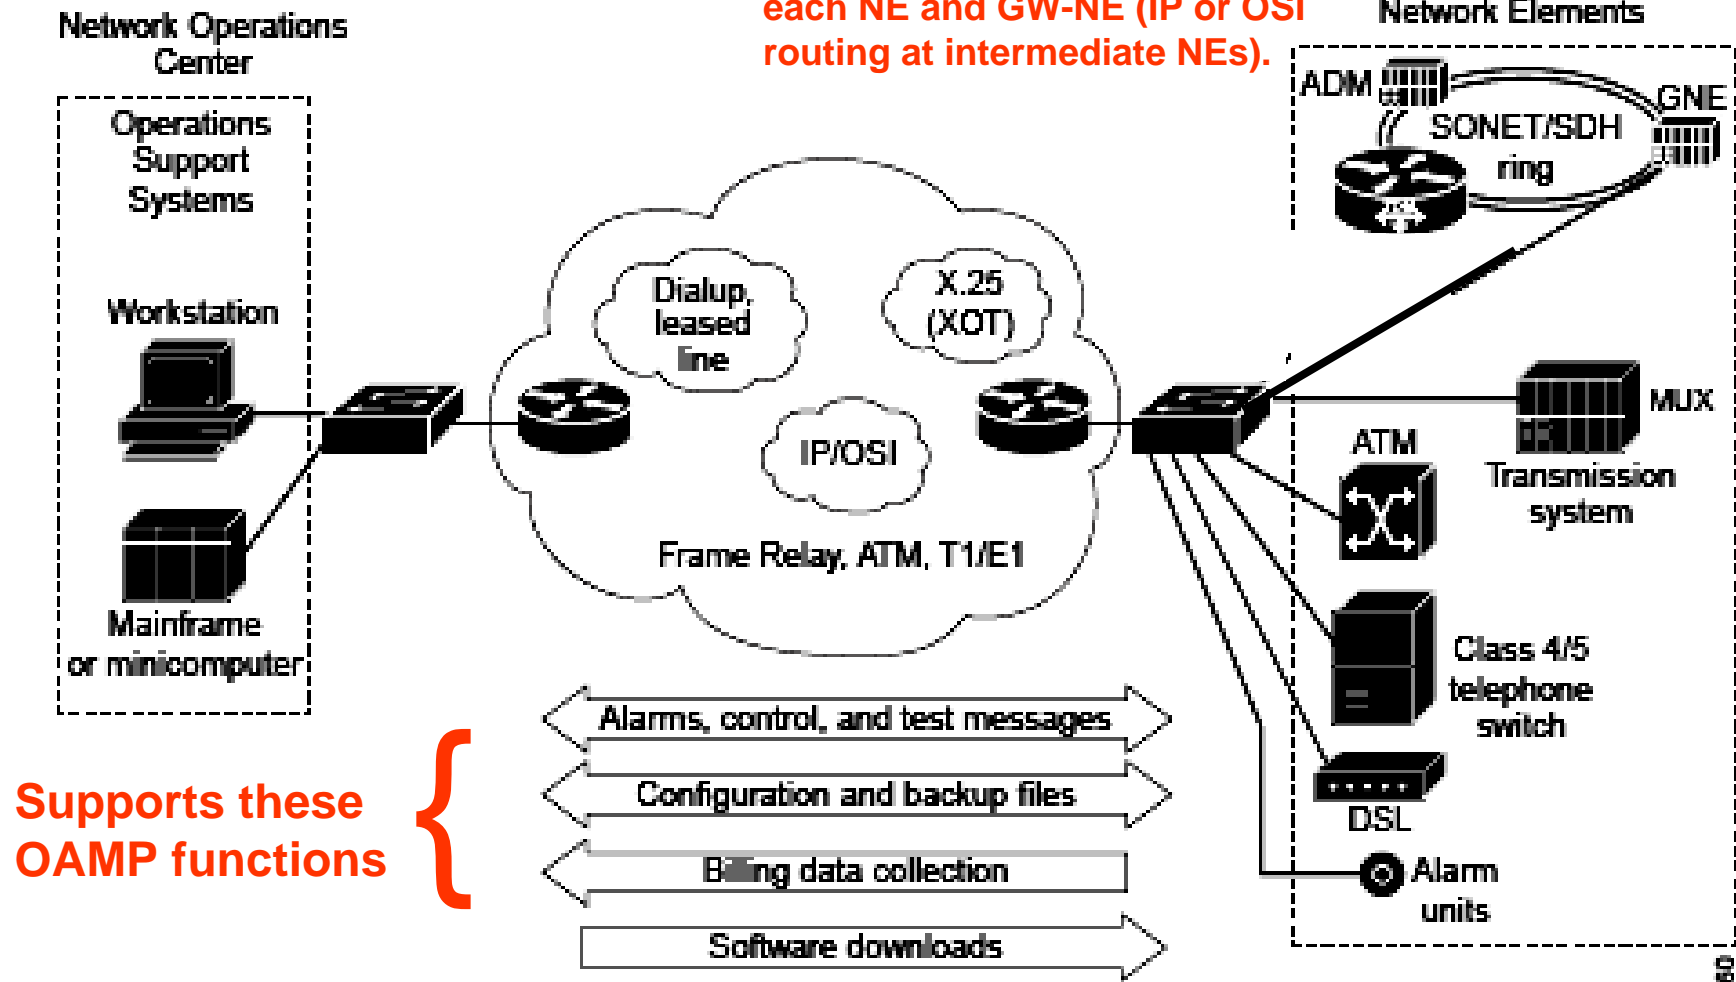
Network Operations Center

each NE and GW-NE (IP or OSI routing at intermediate NEs).

Network Elements

Operations Support Systems

ADM

GNE

SONET/SDH ring

Workstation

Dialup, leased line

X.25 (XOT)

MUX

IP/OSI

ATM

Transmission system

Frame Relay, ATM, T1/E1

Mainframe or minicomputer

Class 4/5 telephone switch

Alarms, control, and test messages

Configuration and backup files

DSL

Supports these OAMP functions

Billing data collection

Alarm units

Software downloads